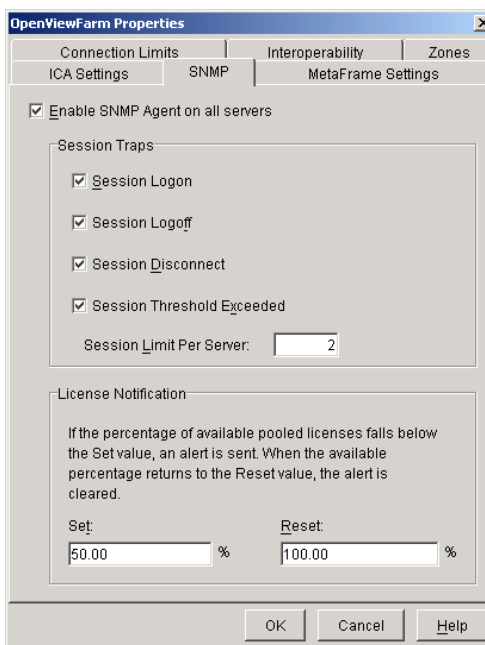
OpenViewFarm Properties

Connection Limits | Interoperability | Zones
ICA Settings | SNMP | MetaFrame Settings

☑ Enable SNMP Agent on all servers

Session Traps

☑ Session Logon

☑ Session Logoff

☑ Session Disconnect

☑ Session Threshold Exceeded

Session Limit Per Server: 2

License Notification

If the percentage of available pooled licenses falls below the Set value, an alert is sent. When the available percentage returns to the Reset value, the alert is cleared.

Set: 50.00 %

Reset: 100.00 %

OK | Cancel | Help